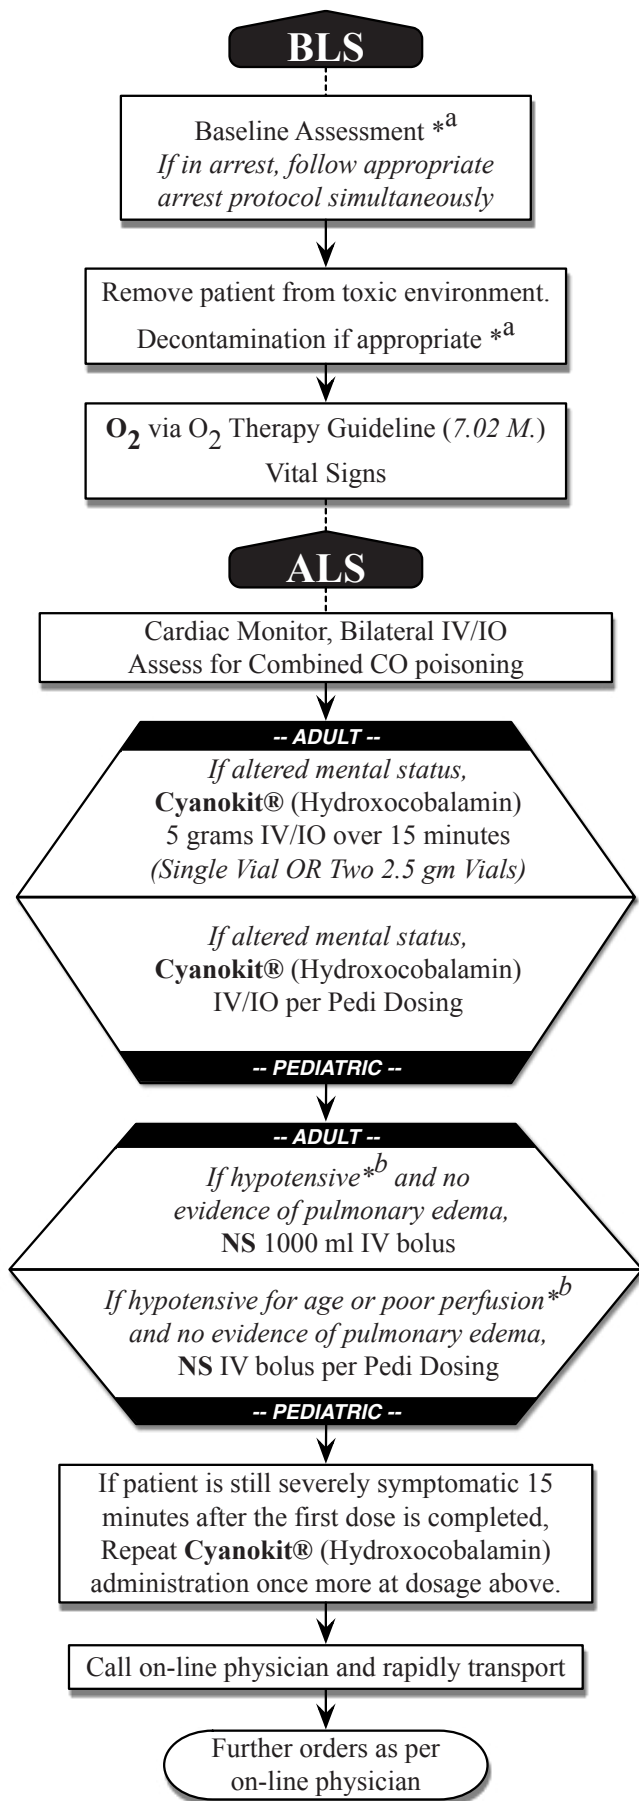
BLS

Baseline Assessment $*^{a}$
If in arrest, follow appropriate arrest protocol simultaneously

Remove patient from toxic environment.
Decontamination if appropriate $*^{a}$

$O_2$ via $O_2$ Therapy Guideline (7.02 M.)
Vital Signs

ALS

Cardiac Monitor, Bilateral IV/IO
Assess for Combined CO poisoning

-- ADULT --

If altered mental status,
Cyanokit® (Hydroxocobalamin)
5 grams IV/IO over 15 minutes
(Single Vial OR Two 2.5 gm Vials)

If altered mental status,
Cyanokit® (Hydroxocobalamin)
IV/IO per Pedi Dosing

-- PEDIATRIC --

-- ADULT --

If hypotensive$*^{b}$ and no evidence of pulmonary edema,
NS 1000 ml IV bolus

If hypotensive for age or poor perfusion$*^{b}$ and no evidence of pulmonary edema,
NS IV bolus per Pedi Dosing

-- PEDIATRIC --

If patient is still severely symptomatic 15 minutes after the first dose is completed, Repeat Cyanokit® (Hydroxocobalamin) administration once more at dosage above.

Call on-line physician and rapidly transport

Further orders as per on-line physician